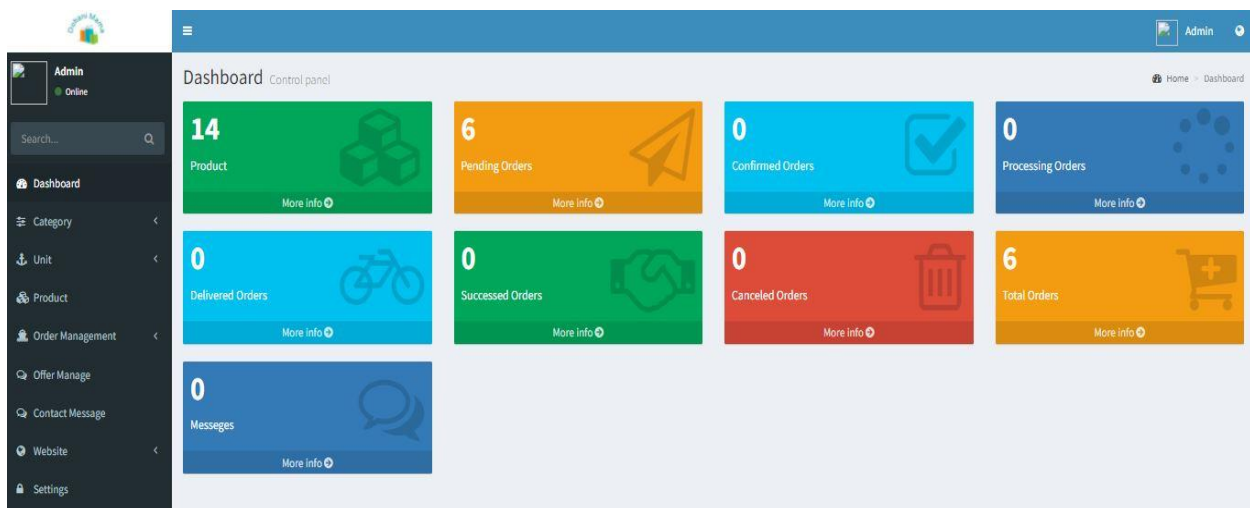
Admin
Online

Search...

Dashboard
Category
Unit
Product
Order Management
Offer Manage
Contact Message
Website
Settings

Admin

Dashboard Control panel

Home > Dashboard

14
Product
More info

6
Pending Orders
More info

0
Confirmed Orders
More info

0
Processing Orders
More info

0
Delivered Orders
More info

0
Successed Orders
More info

0
Canceled Orders
More info

6
Total Orders
More info

0
Messeges
More info